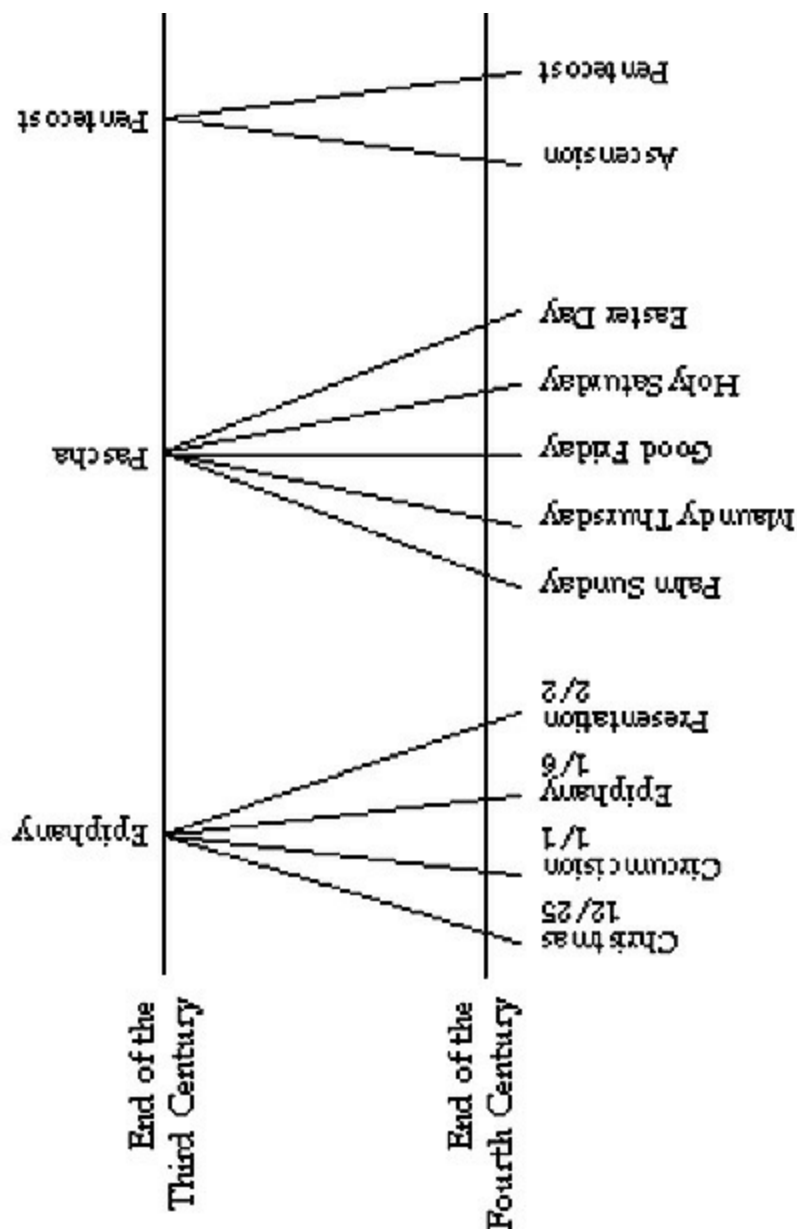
End of the Third Century

End of the Fourth Century

Epiphany

Christmas 12/25

Circumcision 1/1

Epiphany 1/6

Presentation 2/2

Pascha

Palm Sunday

Maundy Thursday

Good Friday

Holy Saturday

Easter Day

Pentecost

Ascension

Pentecost